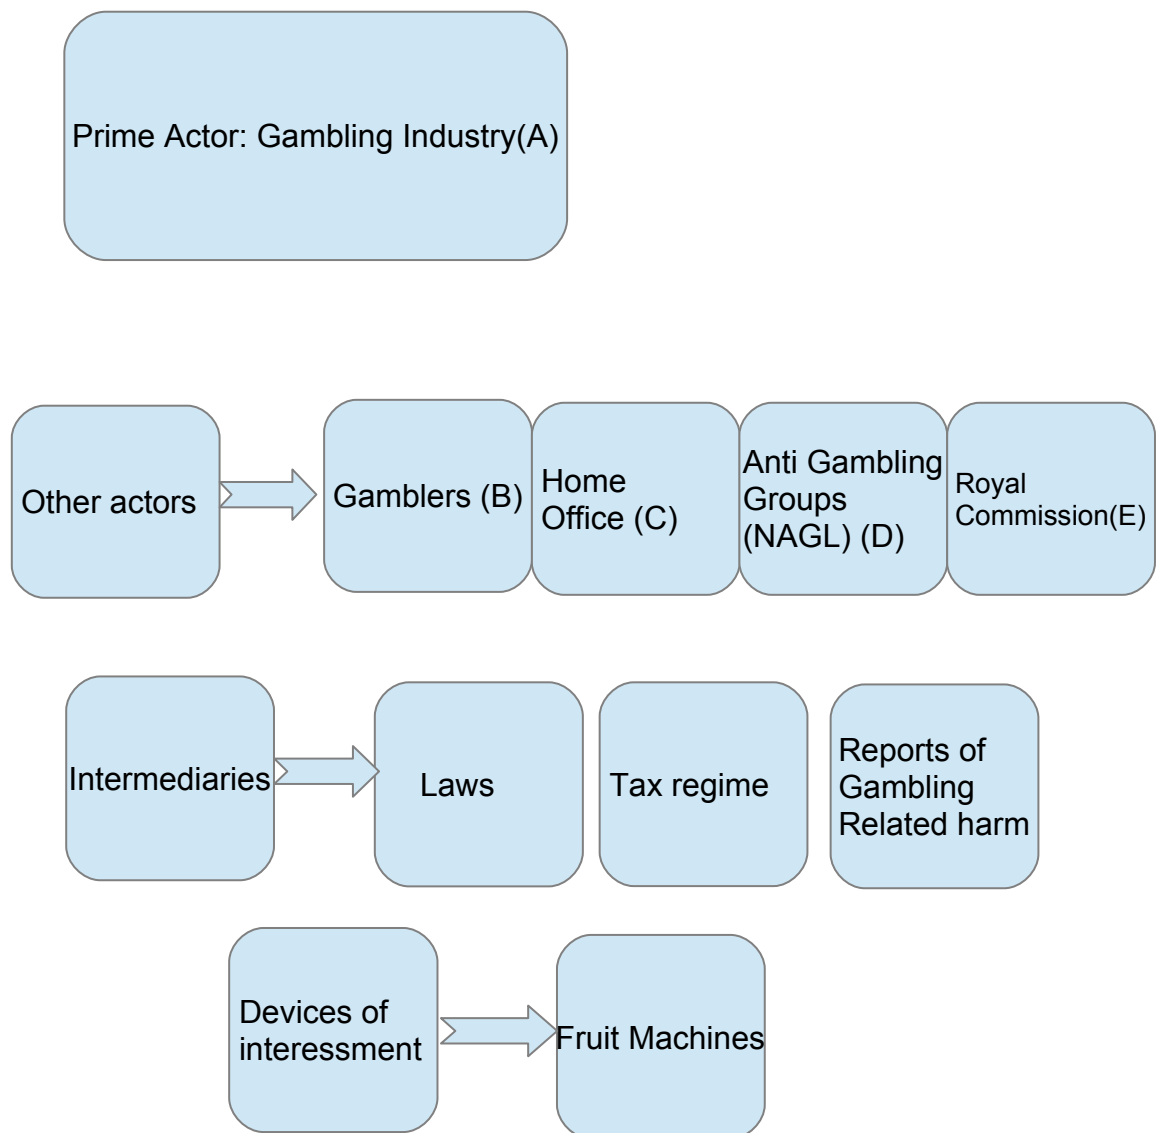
Prime Actor: Gambling Industry(A)

Other actors

Gamblers (B)

Home Office (C)

Anti Gambling Groups (NAGL) (D)

Royal Commission(E)

Intermediaries

Laws

Tax regime

Reports of Gambling Related harm

Devices of interessment

Fruit Machines